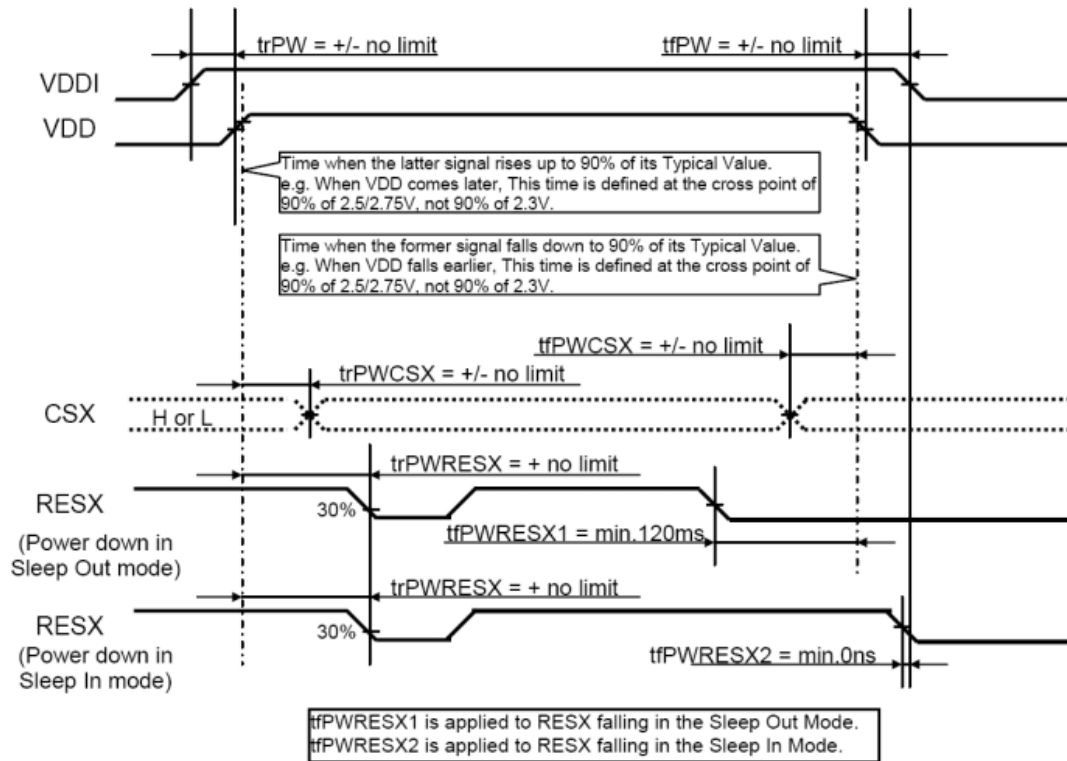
trPW = +/- no limit

tfPW = +/- no limit

VDDI

VDD

Time when the latter signal rises up to 90% of its Typical Value. e.g. When VDD comes later, This time is defined at the cross point of 90% of 2.5/2.75V, not 90% of 2.3V.

Time when the former signal falls down to 90% of its Typical Value. e.g. When VDD falls earlier, This time is defined at the cross point of 90% of 2.5/2.75V, not 90% of 2.3V.

tfPWCSX = +/- no limit

trPWCSX = +/- no limit

CSX

H or L

trPWRESX = + no limit

RESX

(Power down in Sleep Out mode)

30%

tfPWRESX1 = min.120ms

trPWRESX = + no limit

RESX

(Power down in Sleep In mode)

30%

tfPWRESX2 = min.0ns

tfPWRESX1 is applied to RESX falling in the Sleep Out Mode.
tfPWRESX2 is applied to RESX falling in the Sleep In Mode.